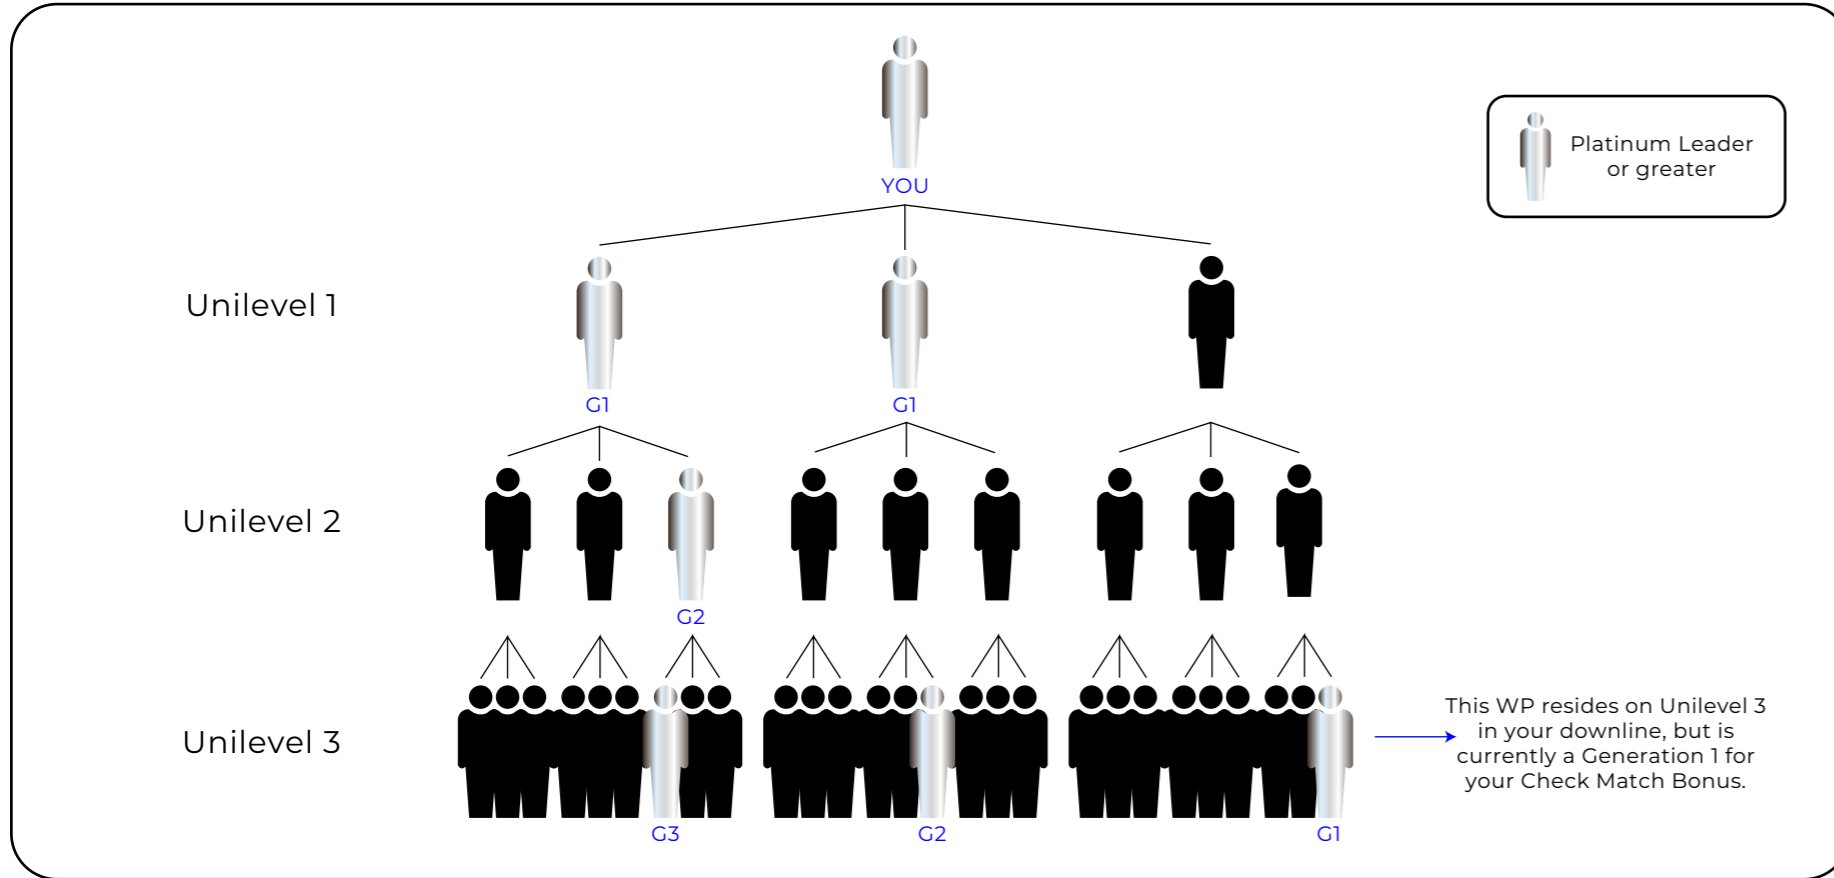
YOU

Platinum Leader or greater

Unilevel 1

G1

G1

Unilevel 2

G2

Unilevel 3

G3

G2

G1

This WP resides on Unilevel 3 in your downline, but is currently a Generation 1 for your Check Match Bonus.